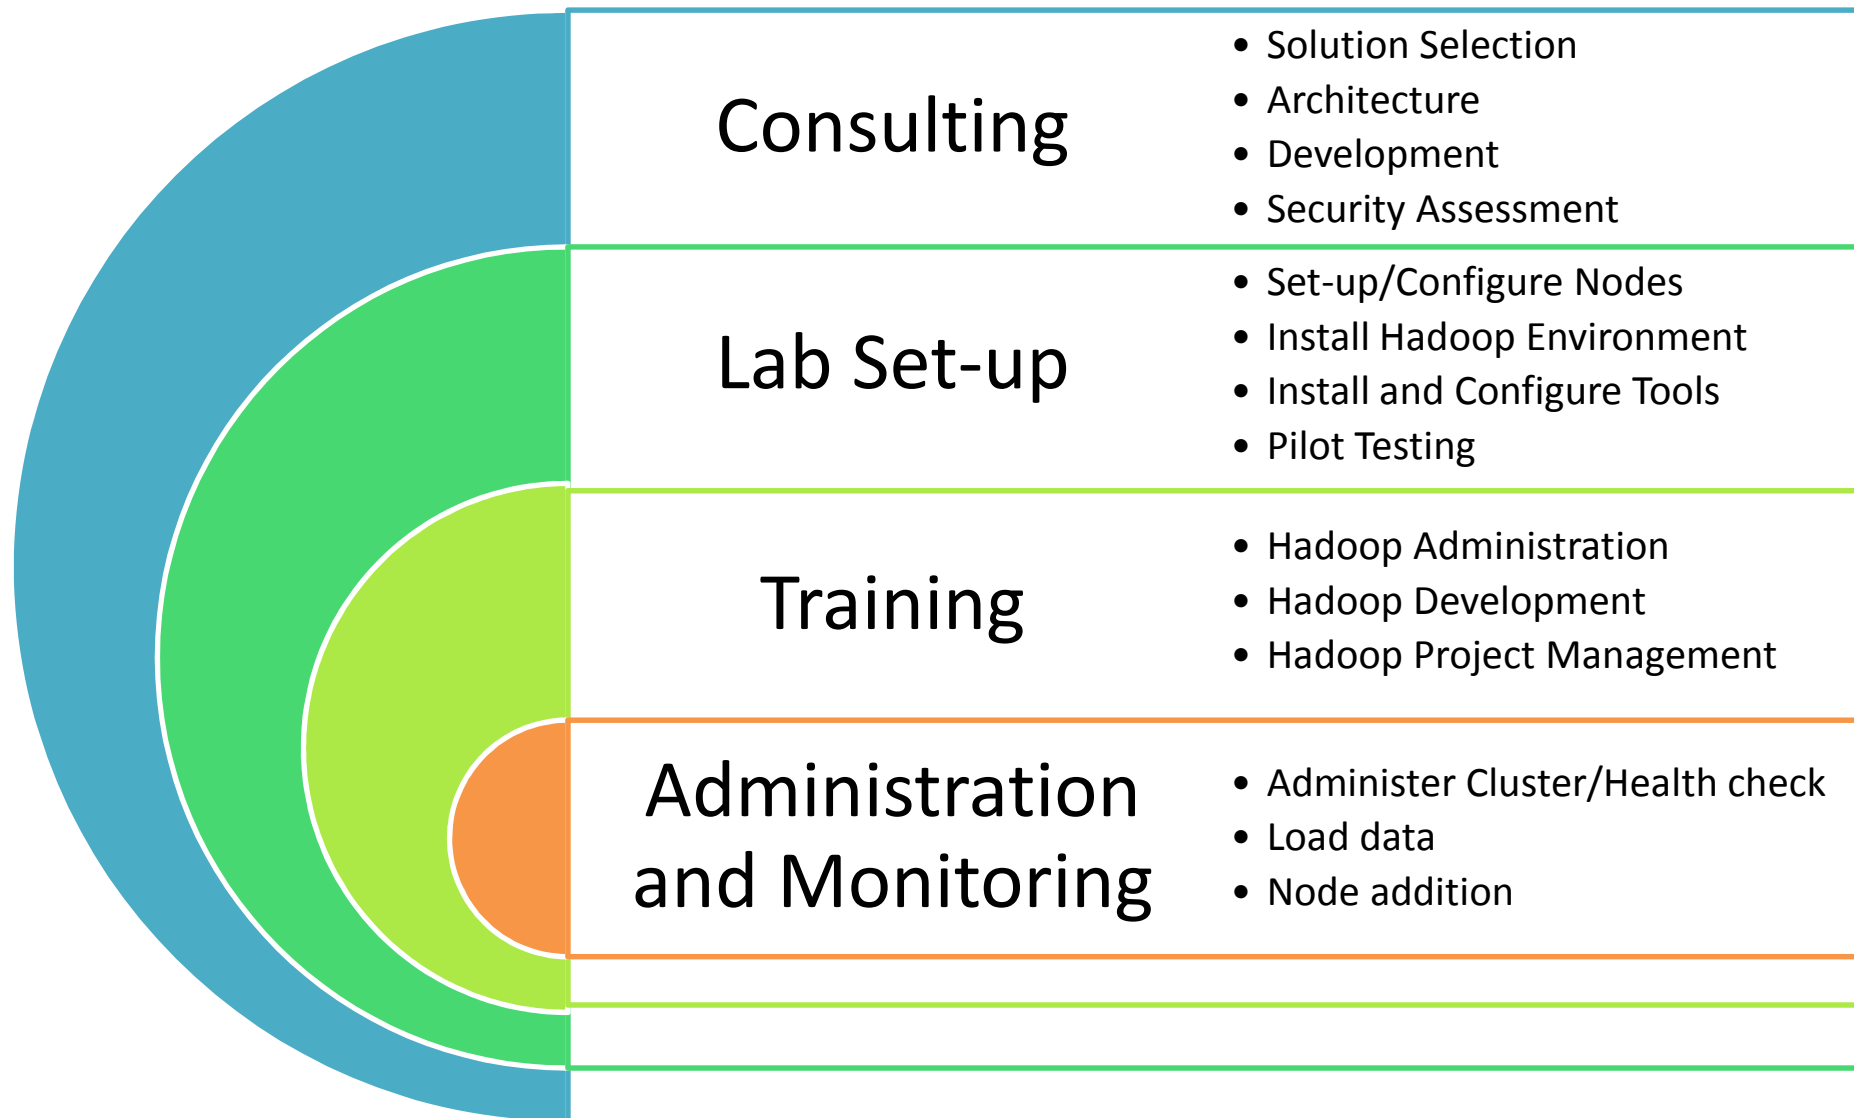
Consulting

- Solution Selection
- Architecture
- Development
- Security Assessment

Lab Set-up

- Set-up/Configure Nodes
- Install Hadoop Environment
- Install and Configure Tools
- Pilot Testing

Training

- Hadoop Administration
- Hadoop Development
- Hadoop Project Management

Administration and Monitoring

- Administer Cluster/Health check
- Load data
- Node addition